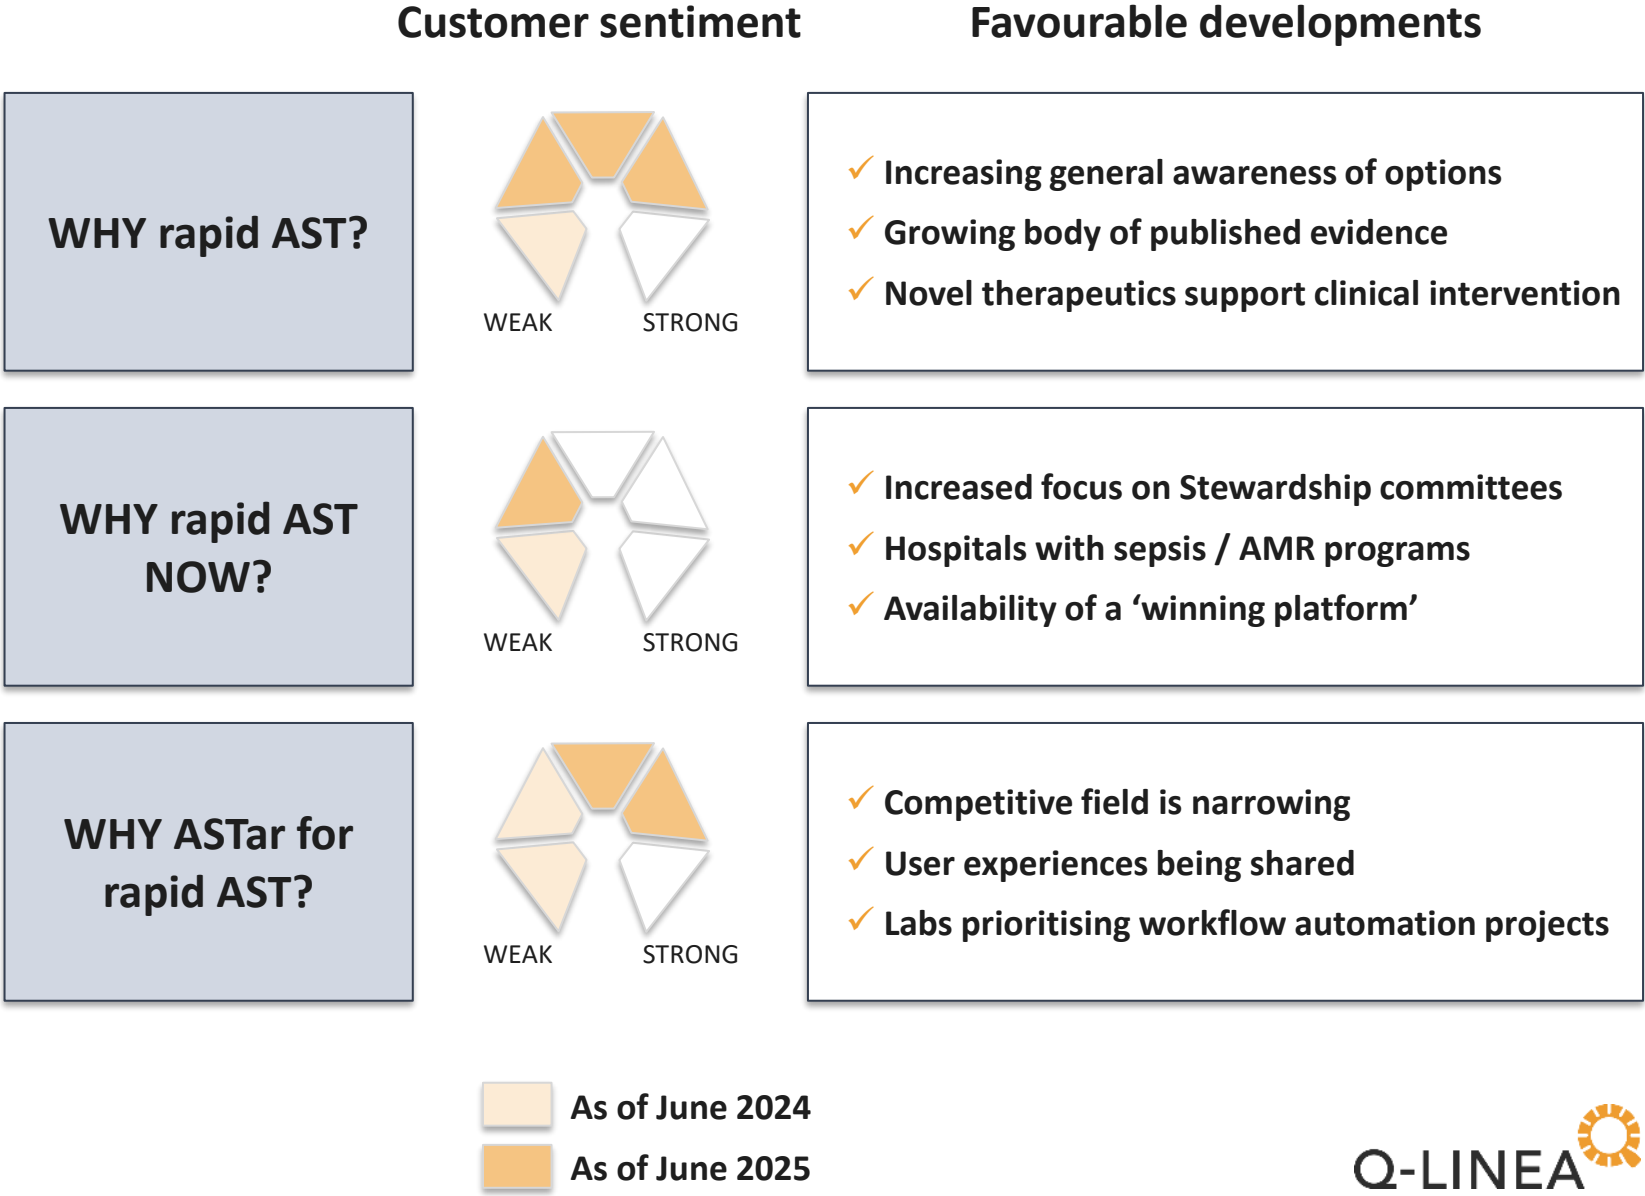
Customer sentiment

Favourable developments

WHY rapid AST?

WEAK STRONG

✓ Increasing general awareness of options
✓ Growing body of published evidence
✓ Novel therapeutics support clinical intervention

WHY rapid AST NOW?

WEAK STRONG

✓ Increased focus on Stewardship committees
✓ Hospitals with sepsis / AMR programs
✓ Availability of a ‘winning platform’

WHY ASTar for rapid AST?

WEAK STRONG

✓ Competitive field is narrowing
✓ User experiences being shared
✓ Labs prioritising workflow automation projects

As of June 2024
As of June 2025

Q-LINEA